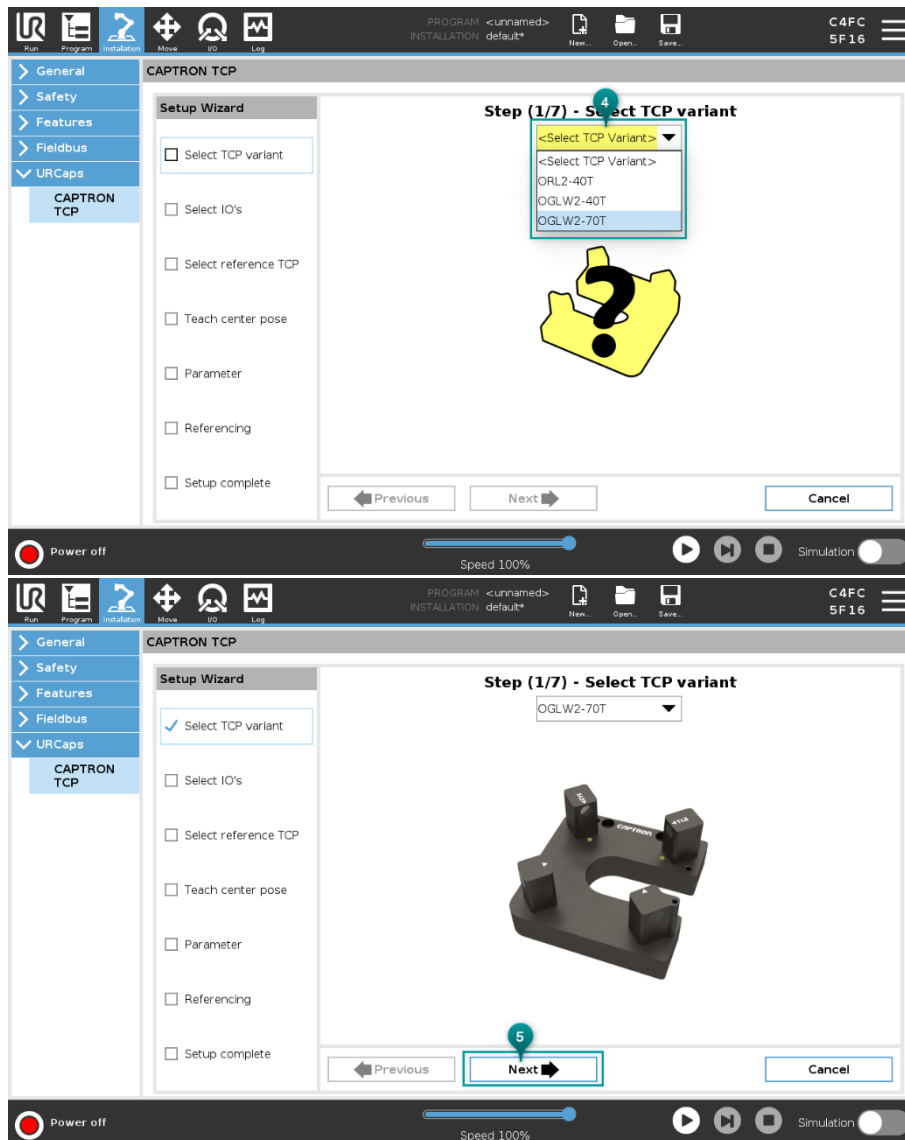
Run Program Installation Move I/O Log

PROGRAM <unnamed>
INSTALLATION default*

New... Open... Save...

C4FC
5F16

General
Safety
Features
Fieldbus
URCaps
CAPTRON TCP

CAPTRON TCP

Setup Wizard

Select TCP variant
Select IO's
Select reference TCP
Teach center pose
Parameter
Referencing
Setup complete

4

Step (1/7) - Select TCP variant

<Select TCP Variant>
<Select TCP Variant>
ORL2-40T
OGLW2-40T
OGLW2-70T

Previous
Next
Cancel

Power off
Speed 100%
Simulation

Run Program Installation Move I/O Log

PROGRAM <unnamed>
INSTALLATION default*

New... Open... Save...

C4FC
5F16

General
Safety
Features
Fieldbus
URCaps
CAPTRON TCP

CAPTRON TCP

Setup Wizard

Select TCP variant
Select IO's
Select reference TCP
Teach center pose
Parameter
Referencing
Setup complete

Step (1/7) - Select TCP variant

OGLW2-70T

CAPTRON

5

Previous
Next
Cancel

Power off
Speed 100%
Simulation